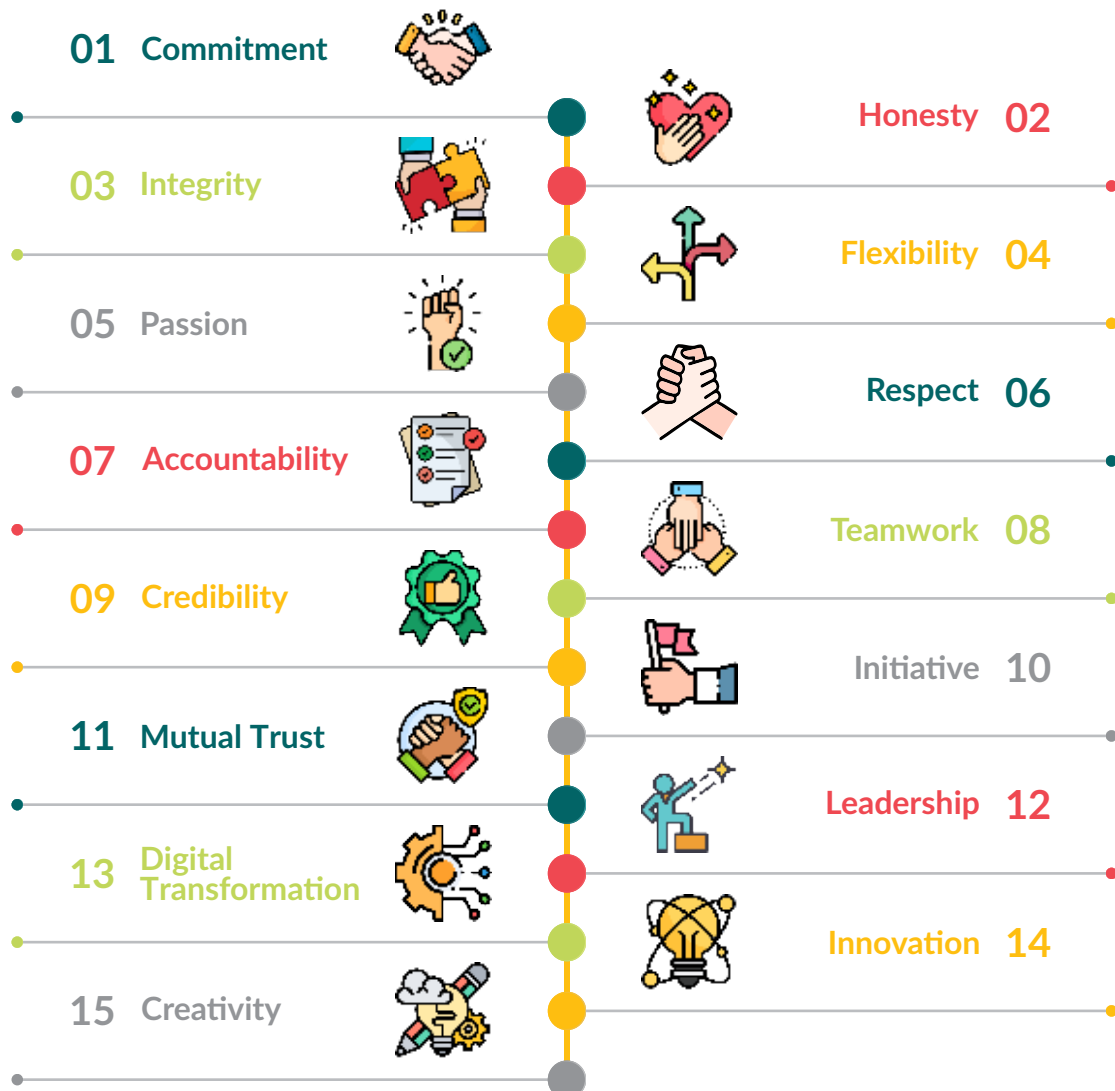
01 Commitment

Honesty 02

03 Integrity

Flexibility 04

05 Passion

Respect 06

07 Accountability

Teamwork 08

09 Credibility

Initiative 10

11 Mutual Trust

Leadership 12

13 Digital Transformation

Innovation 14

15 Creativity